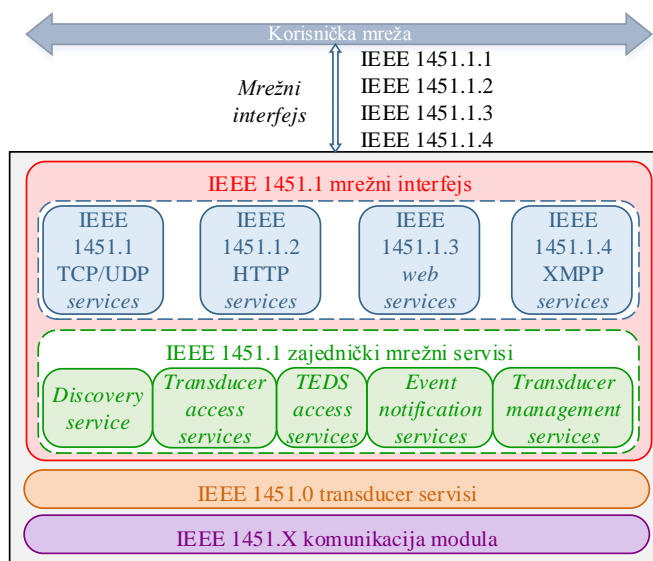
Korisnička mreža

Mrežni interfejs

IEEE 1451.1.1
IEEE 1451.1.2
IEEE 1451.1.3
IEEE 1451.1.4

IEEE 1451.1 mrežni interfejs

IEEE 1451.1 TCP/UDP services

IEEE 1451.1.2 HTTP services

IEEE 1451.1.3 web services

IEEE 1451.1.4 XMPP services

IEEE 1451.1 zajednički mrežni servisi

Discovery service

Transducer access services

TEDS access services

Event notification services

Transducer management services

IEEE 1451.0 transducer servisi

IEEE 1451.X komunikacija modula